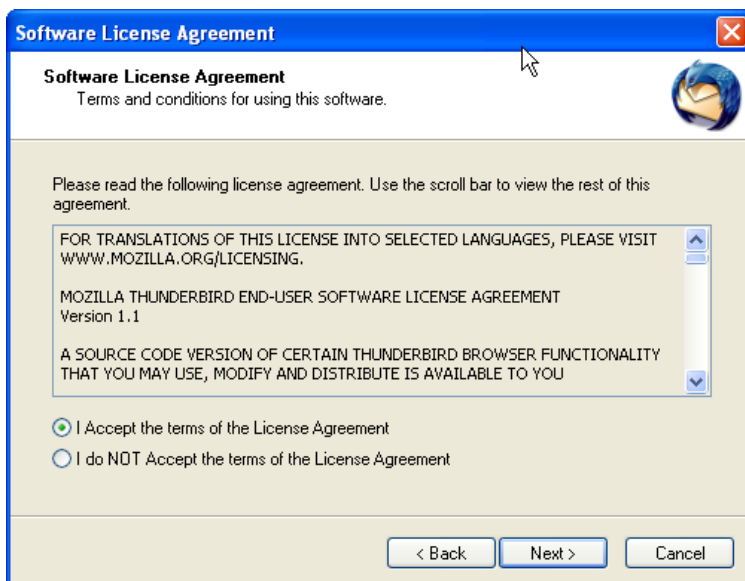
Software License Agreement

Software License Agreement
Terms and conditions for using this software.

Please read the following license agreement. Use the scroll bar to view the rest of this agreement.

FOR TRANSLATIONS OF THIS LICENSE INTO SELECTED LANGUAGES, PLEASE VISIT WWW.MOZILLA.ORG/LICENSING.

MOZILLA THUNDERBIRD END-USER SOFTWARE LICENSE AGREEMENT
Version 1.1

A SOURCE CODE VERSION OF CERTAIN THUNDERBIRD BROWSER FUNCTIONALITY THAT YOU MAY USE, MODIFY AND DISTRIBUTE IS AVAILABLE TO YOU

I Accept the terms of the License Agreement
I do NOT Accept the terms of the License Agreement

< Back
Next >
Cancel